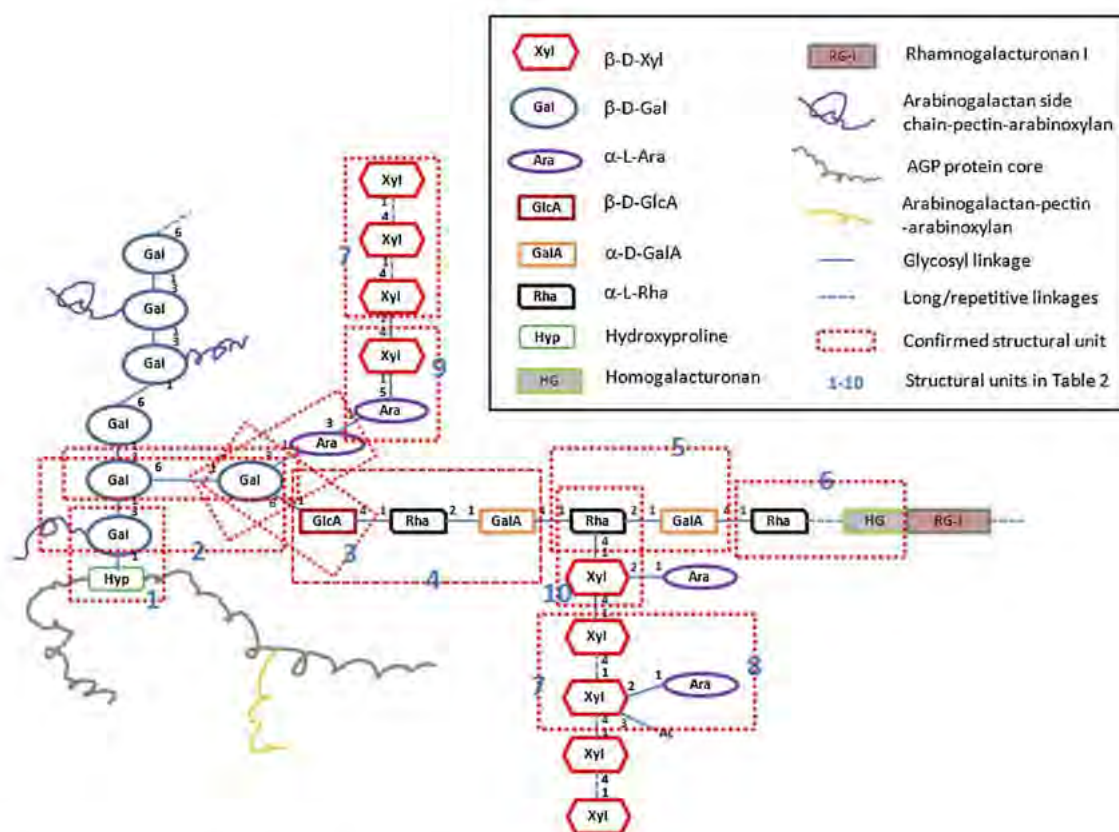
| | | | |
|---|---|---|---|
| Xyl | β-D-Xyl | RG-I | Rhamnogalacturonan I |
| Gal | β-D-Gal | | Arabinogalactan side chain-pectin-arabinoxylan |
| Ara | α-L-Ara | | AGP protein core |
| GlcA | β-D-GlcA | | Arabinogalactan-pectin -arabinoxylan |
| GalA | α-D-GalA | | Glycosyl linkage |
| Rha | α-L-Rha | | Long/repetitive linkages |
| Hyp | Hydroxyproline | | Confirmed structural unit |
| HG | Homogalacturonan | 1-10 | Structural units in Table 2 |

Gal 6 3 Gal 3 3 Gal 1 6 Gal 3 3 Gal 6 1 Gal 3 3 Gal 1 Hyp 1 2

Xyl 1 4 Xyl 1 4 Xyl 7 2 4 Xyl 1 5 Ara 9

3 Ara 1 1 6 3

GlcA 4 1 Rha 2 1 GalA 4 1 Rha 2 1 GalA 4 1 Rha HG RG-I

4 5 6

4 1 Xyl 2 1 Ara 10 4 1 Xyl 4 1 Xyl 2 1 Ara 4 3 Ac 7 8 4 1 Xyl 4 1 Xyl